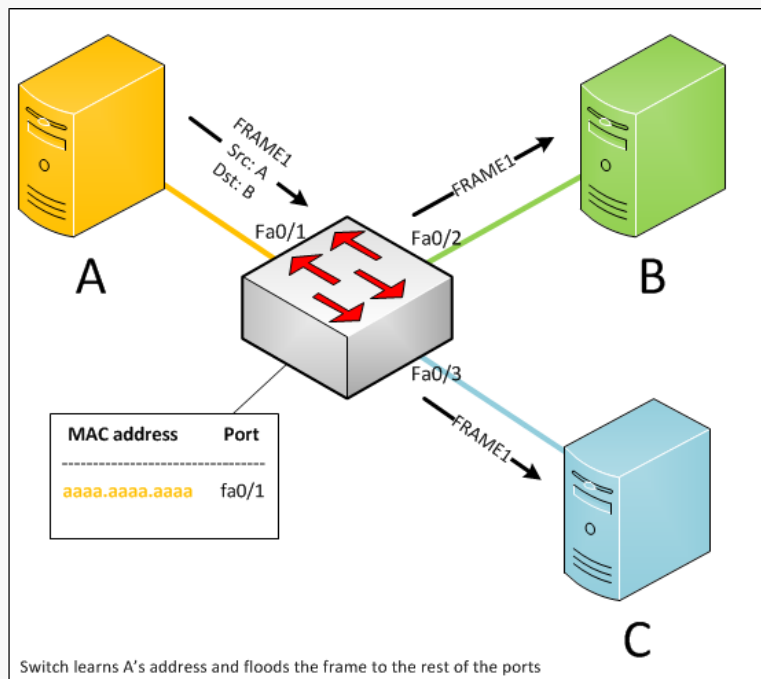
FRAME1
Src: A
Dst: B

FRAME1

Fa0/1

Fa0/2

A

B

Fa0/3

FRAME1

| MAC address | Port |
|---|---|
| aaaa.aaaa.aaaa | fa0/1 |

C

Switch learns A's address and floods the frame to the rest of the ports